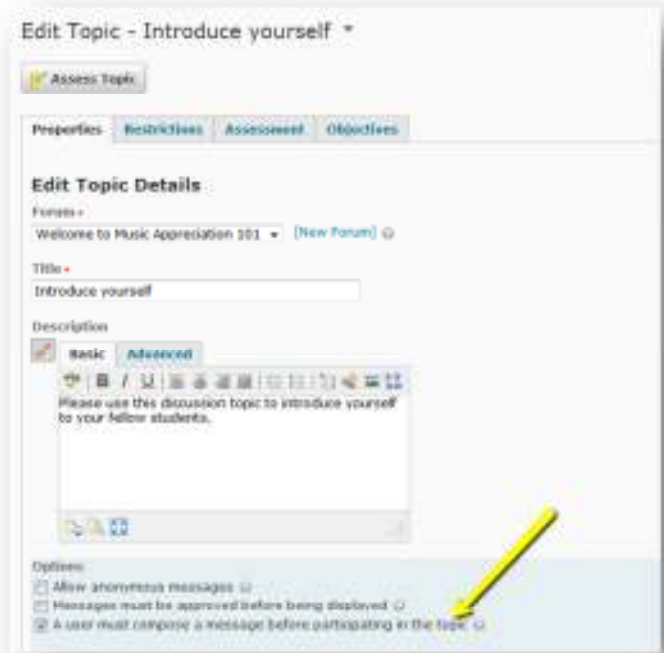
Edit Topic - Introduce yourself

Assess Topic

Properties | Restrictions | Assessment | Objectives

Edit Topic Details

Forum *

Welcome to Music Appreciation 101 [New Forum]

Title *

Introduce yourself

Description

Basic | Advanced

B I U

Please use this discussion topic to introduce yourself to your fellow students.

Options

Allow anonymous messages

Messages must be approved before being displayed

A user must compose a message before participating in the topic